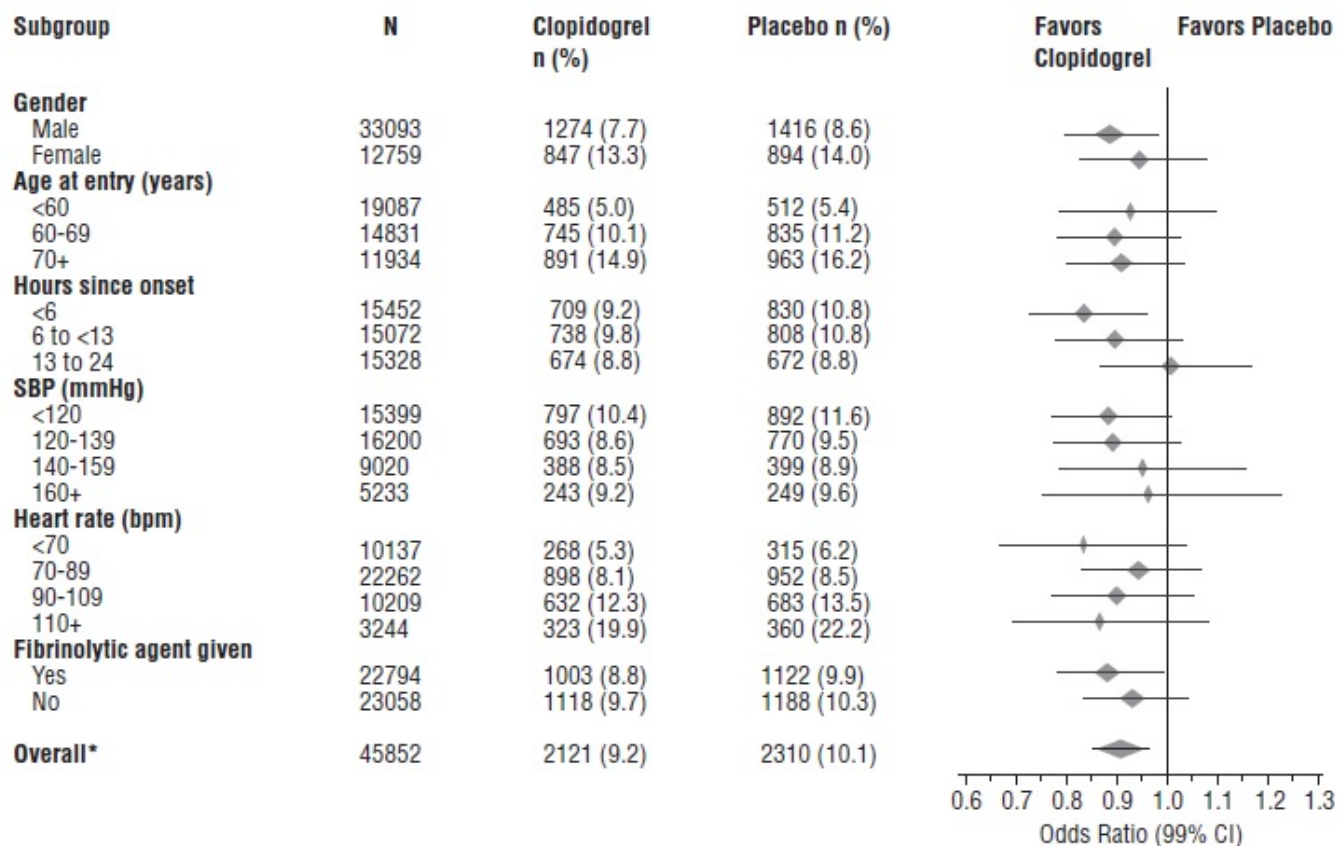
| Subgroup | N | Clopidogrel n (%) | Placebo n (%) |
|---|---|---|---|
| **Gender** | | | |
| Male | 33093 | 1274 (7.7) | 1416 (8.6) |
| Female | 12759 | 847 (13.3) | 894 (14.0) |
| **Age at entry (years)** | | | |
| <60 | 19087 | 485 (5.0) | 512 (5.4) |
| 60-69 | 14831 | 745 (10.1) | 835 (11.2) |
| 70+ | 11934 | 891 (14.9) | 963 (16.2) |
| **Hours since onset** | | | |
| <6 | 15452 | 709 (9.2) | 830 (10.8) |
| 6 to <13 | 15072 | 738 (9.8) | 808 (10.8) |
| 13 to 24 | 15328 | 674 (8.8) | 672 (8.8) |
| **SBP (mmHg)** | | | |
| <120 | 15399 | 797 (10.4) | 892 (11.6) |
| 120-139 | 16200 | 693 (8.6) | 770 (9.5) |
| 140-159 | 9020 | 388 (8.5) | 399 (8.9) |
| 160+ | 5233 | 243 (9.2) | 249 (9.6) |
| **Heart rate (bpm)** | | | |
| <70 | 10137 | 268 (5.3) | 315 (6.2) |
| 70-89 | 22262 | 898 (8.1) | 952 (8.5) |
| 90-109 | 10209 | 632 (12.3) | 683 (13.5) |
| 110+ | 3244 | 323 (19.9) | 360 (22.2) |
| **Fibrinolytic agent given** | | | |
| Yes | 22794 | 1003 (8.8) | 1122 (9.9) |
| No | 23058 | 1118 (9.7) | 1188 (10.3) |
| **Overall*** | 45852 | 2121 (9.2) | 2310 (10.1) |

Favors Clopidogrel
Favors Placebo

0.6 0.7 0.8 0.9 1.0 1.1 1.2 1.3
Odds Ratio (99% CI)